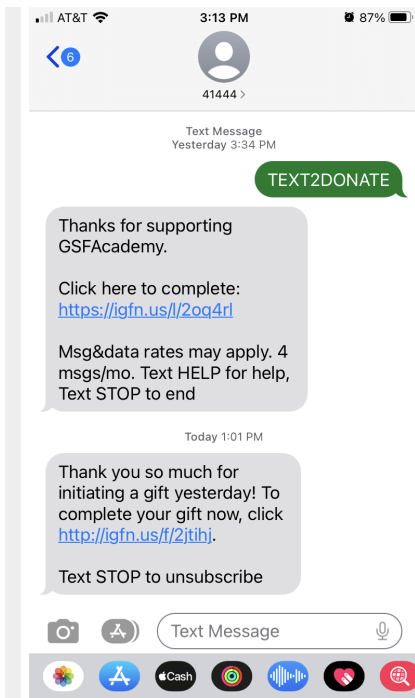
AT&T 3:13 PM 87%

6

41444 >

Text Message
Yesterday 3:34 PM

TEXT2DONATE

Thanks for supporting GSFAcademy.

Click here to complete: https://igfn.us/l/2oq4rl

Msg&data rates may apply. 4 msgs/mo. Text HELP for help, Text STOP to end

Today 1:01 PM

Thank you so much for initiating a gift yesterday! To complete your gift now, click http://igfn.us/f/2jtihj.

Text STOP to unsubscribe

Text Message

Cash